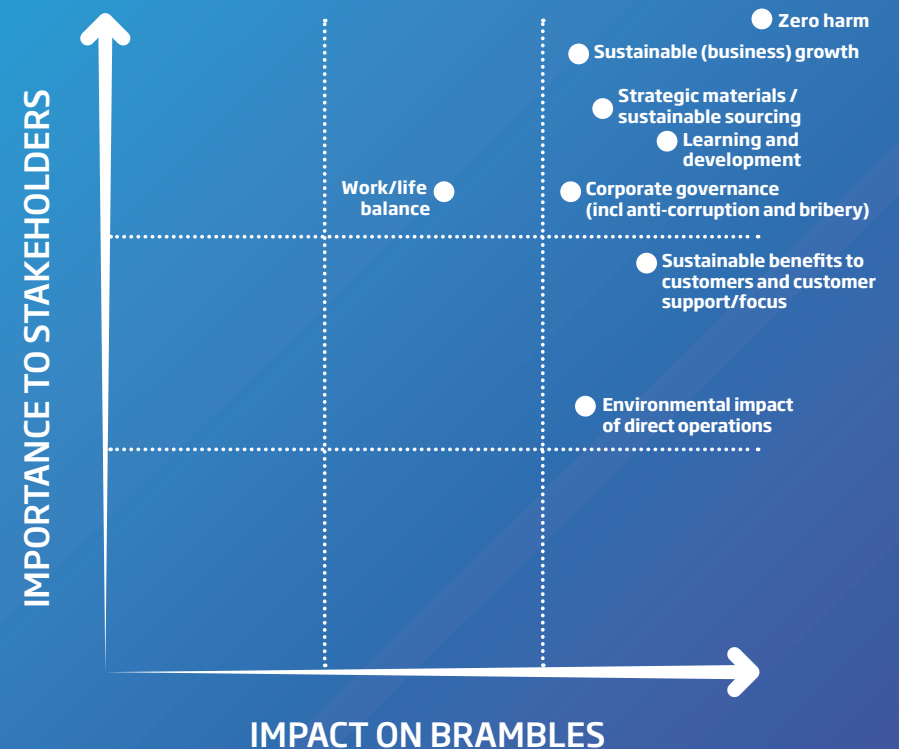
IMPORTANCE TO STAKEHOLDERS

Zero harm

Sustainable (business) growth

Strategic materials / sustainable sourcing

Learning and development

Work/life balance

Corporate governance (incl anti-corruption and bribery)

Sustainable benefits to customers and customer support/focus

Environmental impact of direct operations

IMPACT ON BRAMBLES